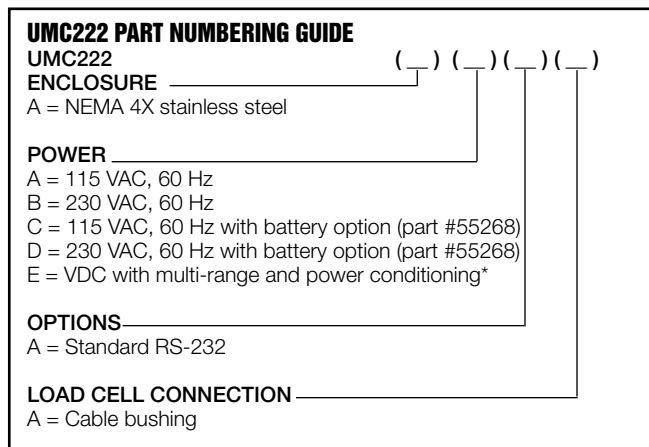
UMC222 PART NUMBERING GUIDE

UMC222 ( _ ) ( _ ) ( _ ) ( _ )

ENCLOSURE
A = NEMA 4X stainless steel

POWER
A = 115 VAC, 60 Hz
B = 230 VAC, 60 Hz
C = 115 VAC, 60 Hz with battery option (part #55268)
D = 230 VAC, 60 Hz with battery option (part #55268)
E = VDC with multi-range and power conditioning*

OPTIONS
A = Standard RS-232

LOAD CELL CONNECTION
A = Cable bushing